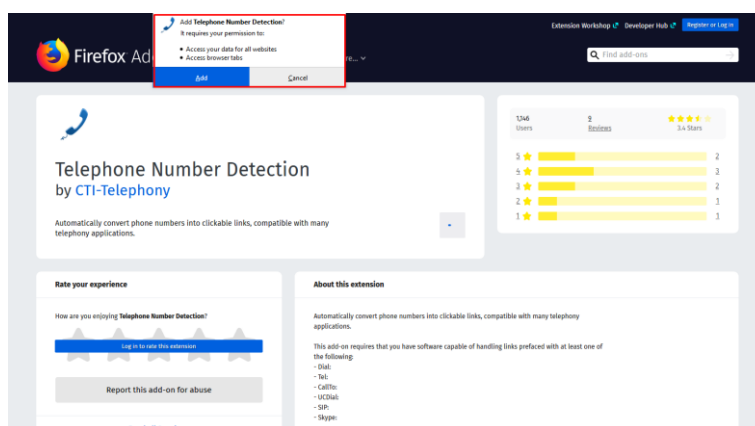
Add Telephone Number Detection?
It requires your permission to:

- Access your data for all websites
- Access browser tabs

Add
Cancel

Firefox Ad

re...

Extension Workshop
Developer Hub
Register or Log in

Find add-ons

Telephone Number Detection
by CTI-Telephony

Automatically convert phone numbers into clickable links, compatible with many telephony applications.

1,746
Users

9
Reviews

3.4 Stars

| 5 | 2 |
|---|---|
| 4 | 3 |
| 3 | 2 |
| 2 | 1 |
| 1 | 1 |

Rate your experience

How are you enjoying Telephone Number Detection?

Log in to rate this extension

Report this add-on for abuse

About this extension

Automatically convert phone numbers into clickable links, compatible with many telephony applications.

This add-on requires that you have software capable of handling links prefaced with at least one of the following:
- Dial:
- Tel:
- CallTo:
- UCDial:
- SIP:
- Skype: